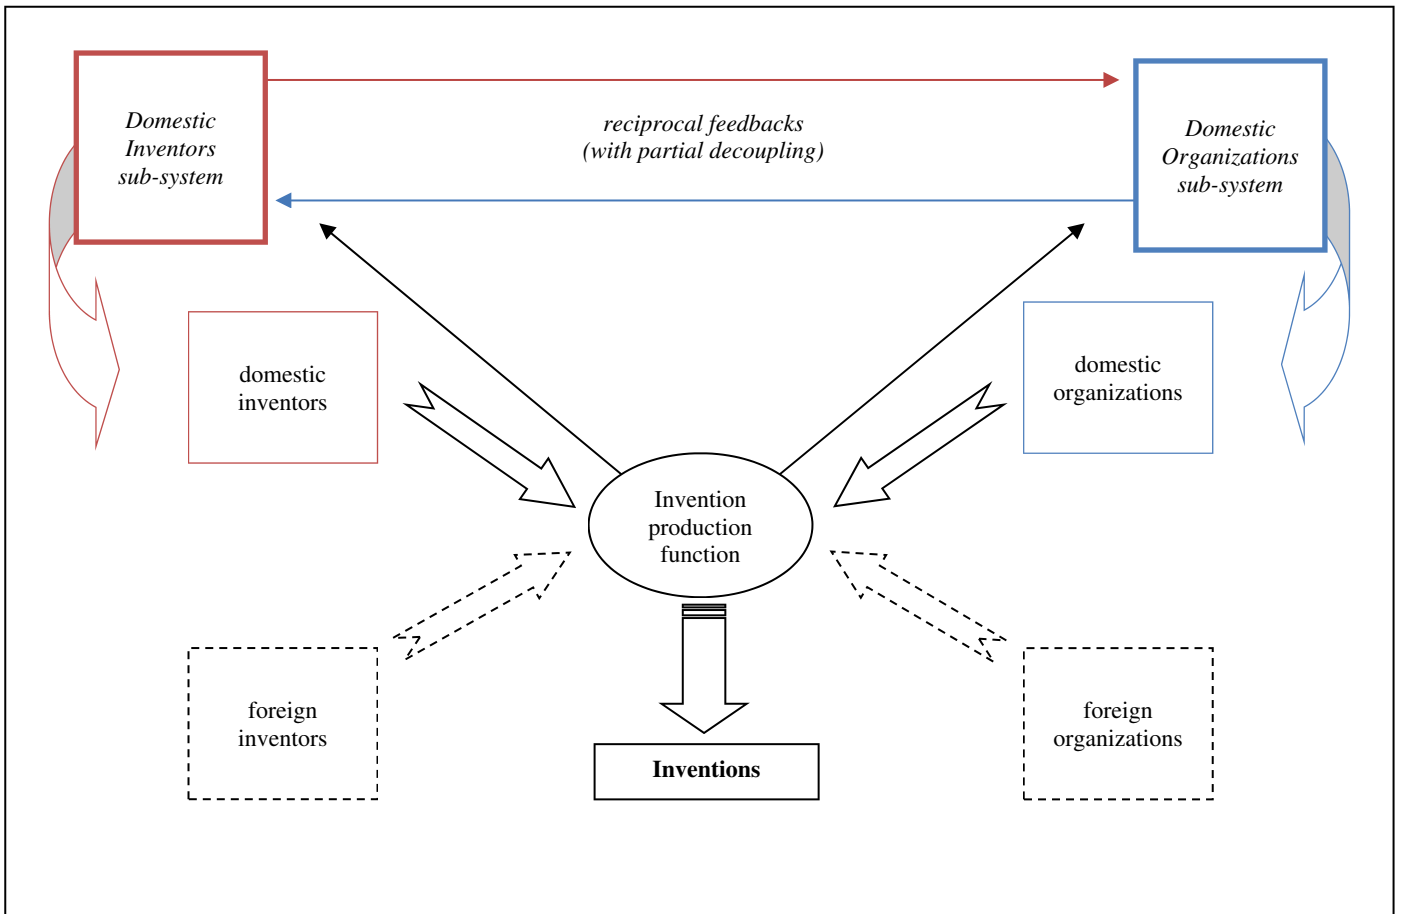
Domestic Inventors sub-system

reciprocal feedbacks (with partial decoupling)

Domestic Organizations sub-system

domestic inventors

domestic organizations

Invention production function

foreign inventors

Inventions

foreign organizations